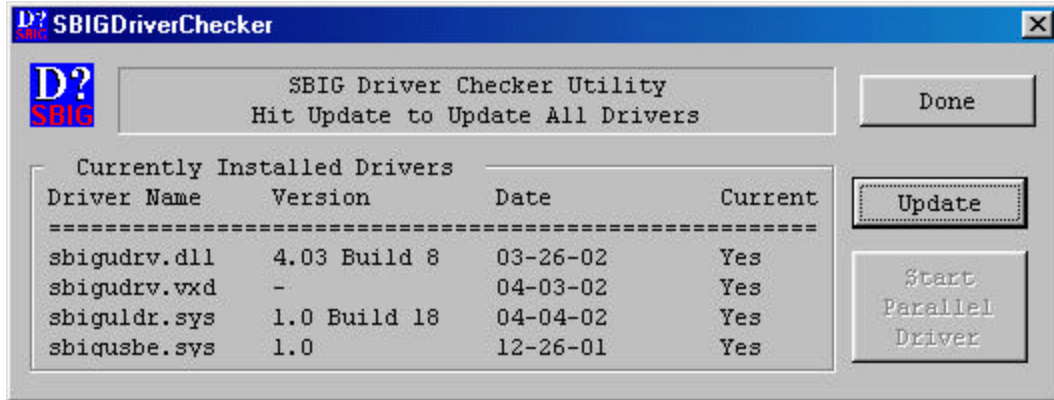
D? SBIG SBIGDriverChecker

D? SBIG

SBIG Driver Checker Utility
Hit Update to Update All Drivers

Done

Currently Installed Drivers

| Driver Name | Version | Date | Current |
|---|---|---|---|
| sbigudrv.dll | 4.03 Build 8 | 03-26-02 | Yes |
| sbigudrv.vxd | - | 04-03-02 | Yes |
| sbiguldr.sys | 1.0 Build 18 | 04-04-02 | Yes |
| sbigusbe.sys | 1.0 | 12-26-01 | Yes |

Update

Start Parallel Driver